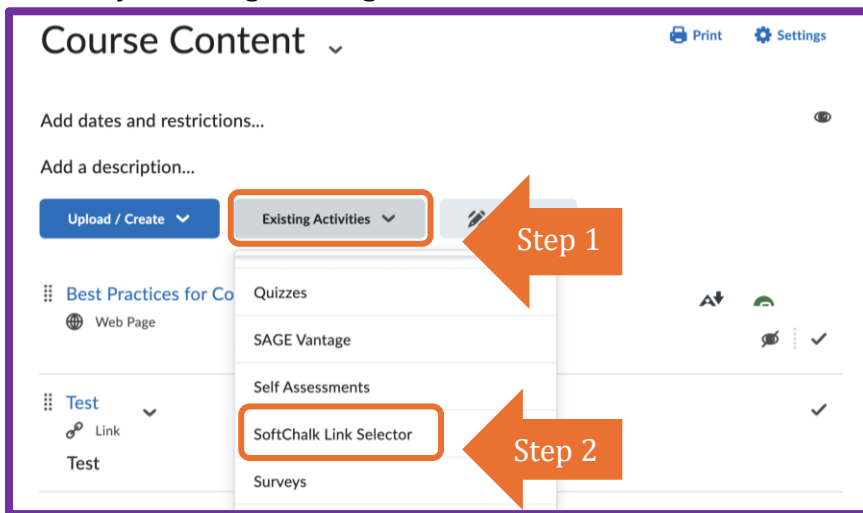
Course Content

Print Settings

Add dates and restrictions...

Add a description...

Upload / Create

Existing Activities

Step 1

Best Practices for Co

Web Page

Quizzes

SAGE Vantage

Self Assessments

Test

Link

Test

SoftChalk Link Selector

Step 2

Surveys